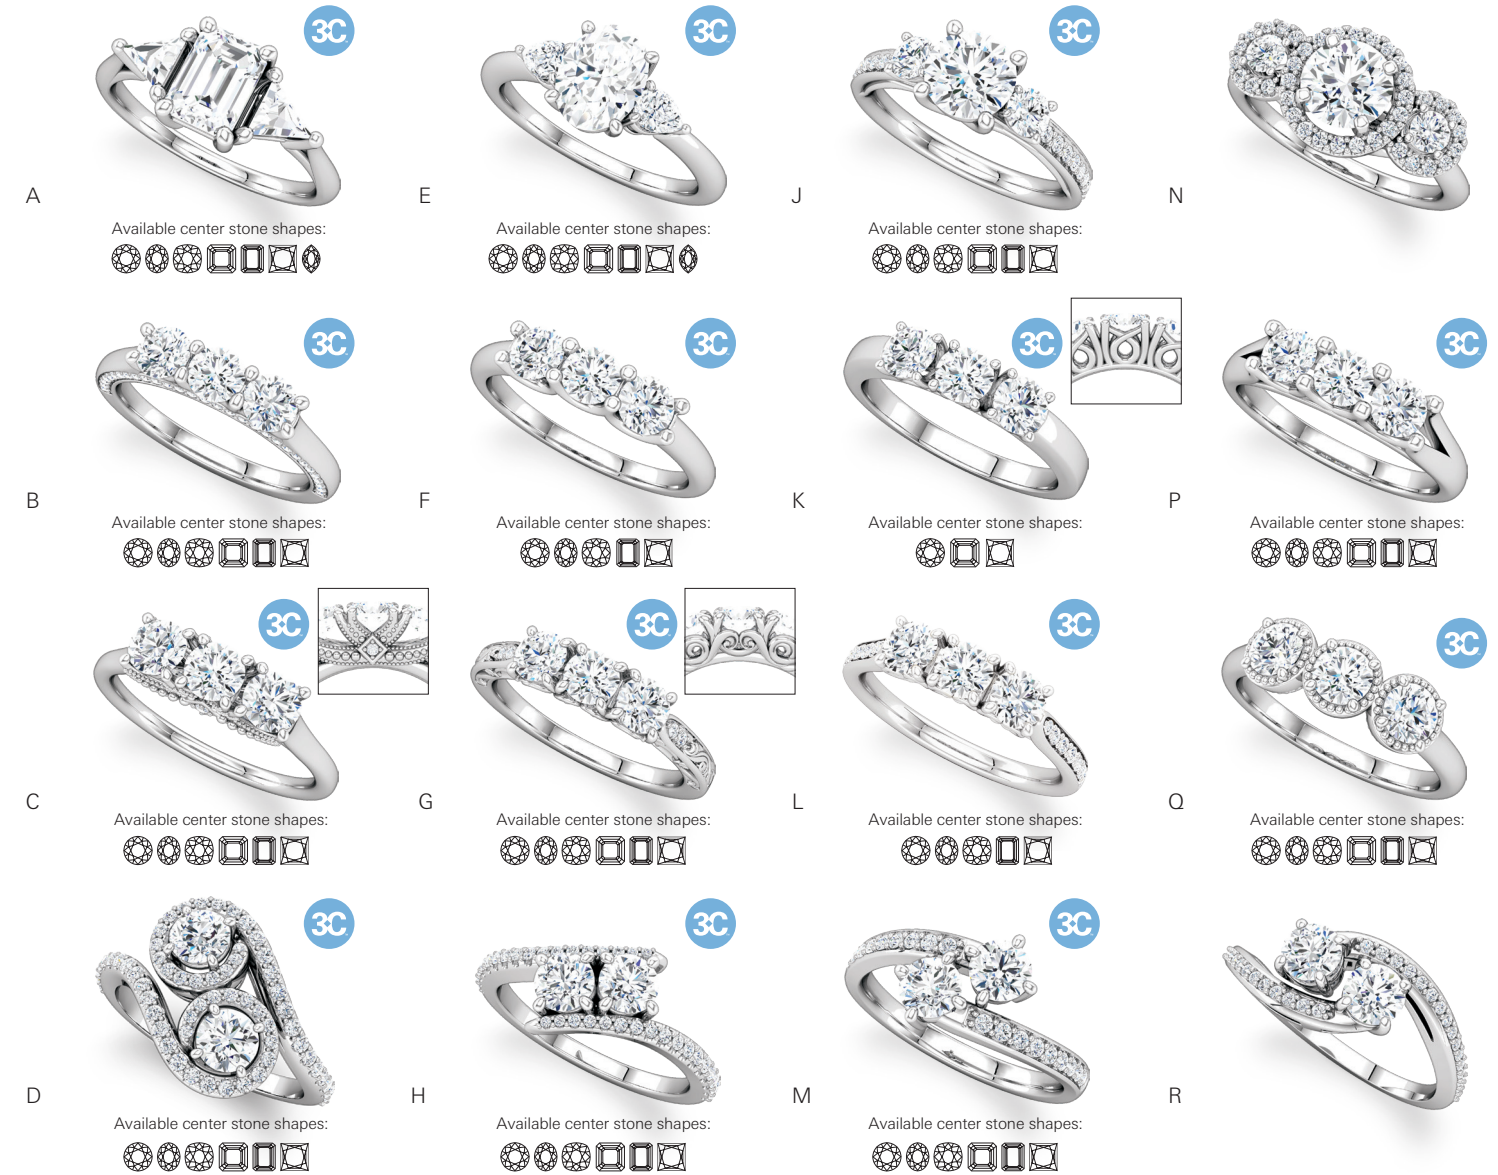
3C
A
Available center stone shapes:

3C
E
Available center stone shapes:

3C
J
Available center stone shapes:

N

3C
B
Available center stone shapes:

3C
F
Available center stone shapes:

3C
K
Available center stone shapes:

3C
P
Available center stone shapes:

3C
C
Available center stone shapes:

3C
G
Available center stone shapes:

3C
L
Available center stone shapes:

3C
Q
Available center stone shapes:

3C
D
Available center stone shapes:

3C
H
Available center stone shapes:

3C
M
Available center stone shapes:

R